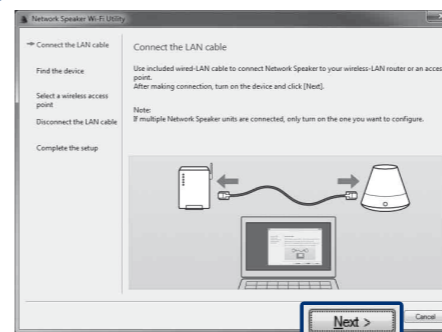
Network Speaker Wi-Fi Utility

Connect the LAN cable

Find the device

Select a wireless access point

Disconnect the LAN cable

Complete the setup

Connect the LAN cable

Use included wired-LAN cable to connect Network Speaker to your wireless-LAN router or an access point.
After making connection, turn on the device and click [Next].

Note:
If multiple Network Speaker units are connected, only turn on the one you want to configure.

Next >

Cancel